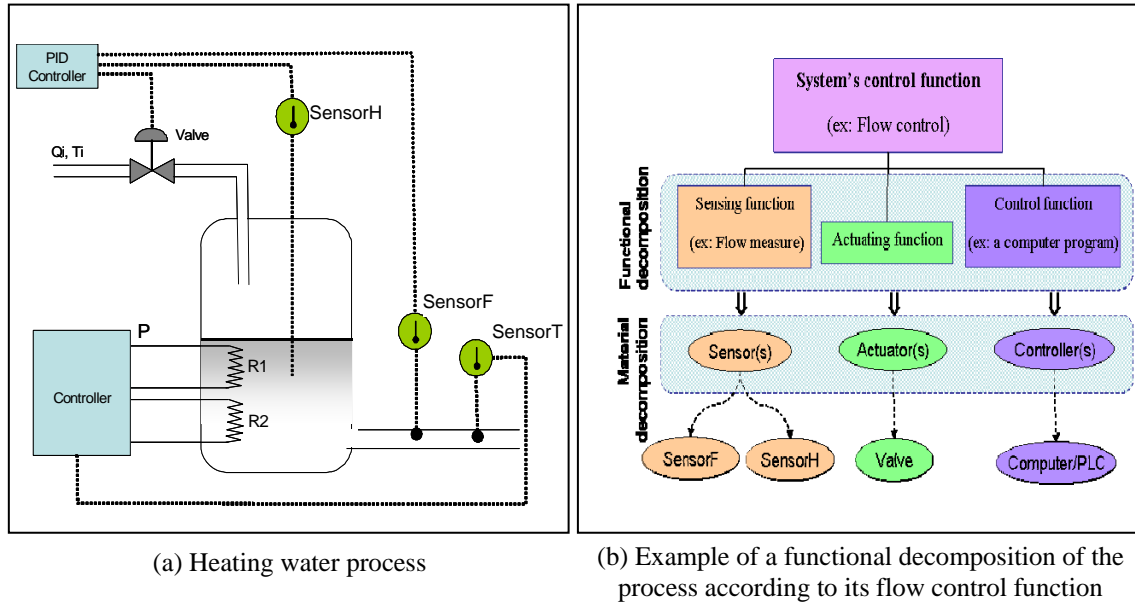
PID Controller

SensorH

Valve

Qi, Ti

SensorF

SensorT

P

R1

R2

Controller

(a) Heating water process

System's control function

(ex: Flow control)

Functional decomposition

Sensing function

(ex: Flow measure)

Actuating function

Control function

(ex: a computer program)

Material decomposition

Sensor(s)

Actuator(s)

Controller(s)

SensorF

SensorH

Valve

Computer/PLC

(b) Example of a functional decomposition of the process according to its flow control function